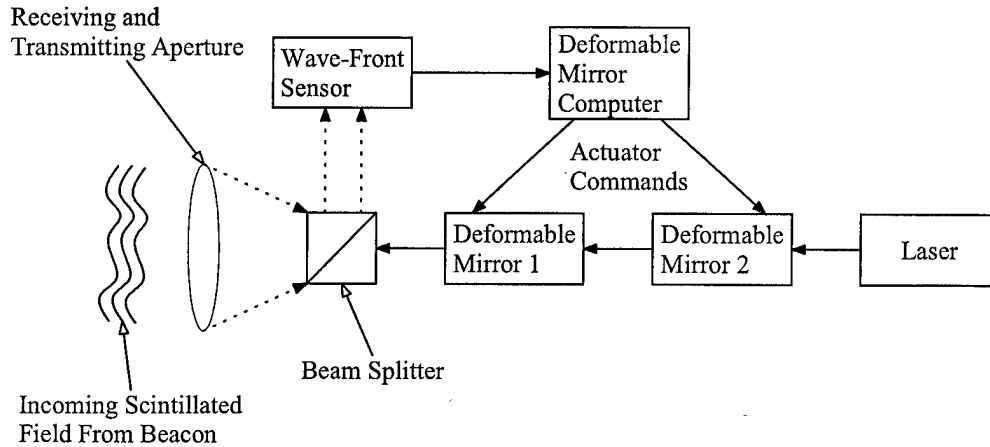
Receiving and Transmitting Aperture

Wave-Front Sensor

Deformable Mirror Computer

Actuator Commands

Deformable Mirror 1

Deformable Mirror 2

Laser

Beam Splitter

Incoming Scintillated Field From Beacon